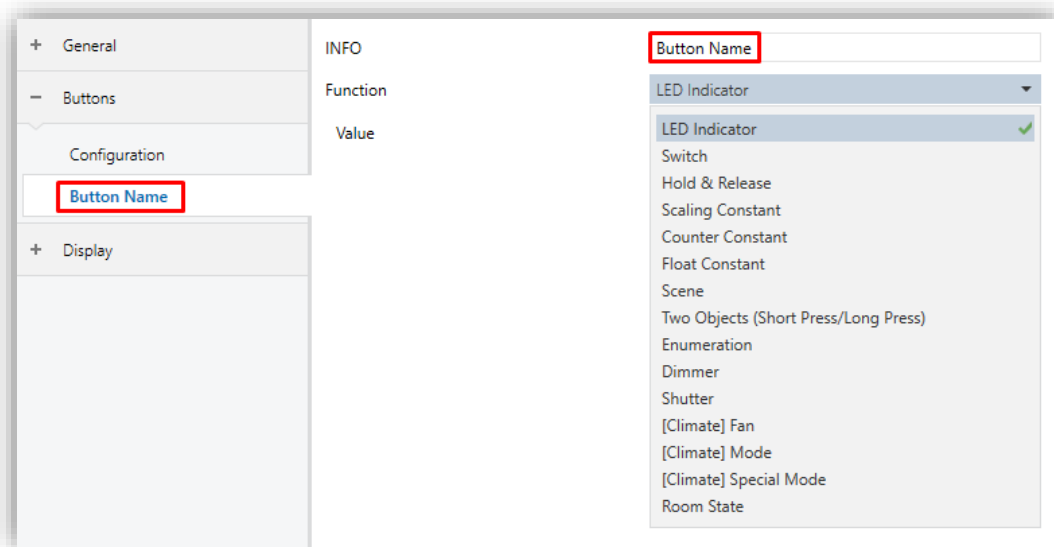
+ General

− Buttons

Configuration

Button Name

+ Display

INFO

Button Name

Function

LED Indicator

Value

LED Indicator

Switch

Hold & Release

Scaling Constant

Counter Constant

Float Constant

Scene

Two Objects (Short Press/Long Press)

Enumeration

Dimmer

Shutter

[Climate] Fan

[Climate] Mode

[Climate] Special Mode

Room State